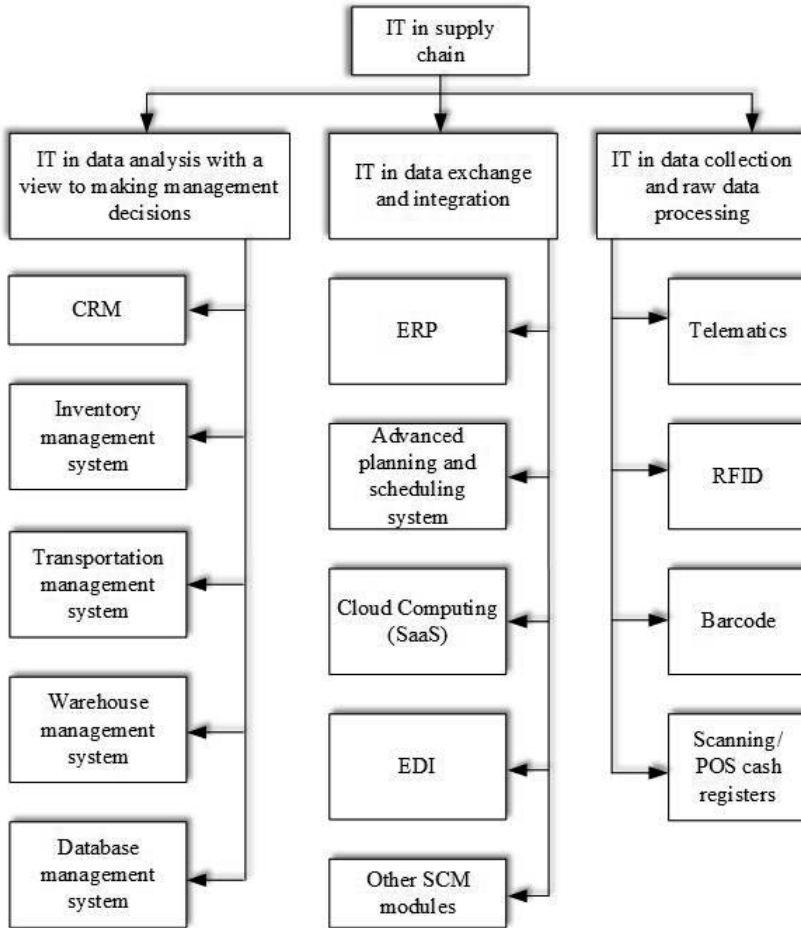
IT in supply chain

IT in data analysis with a view to making management decisions

CRM

Inventory management system

Transportation management system

Warehouse management system

Database management system

IT in data exchange and integration

ERP

Advanced planning and scheduling system

Cloud Computing (SaaS)

EDI

Other SCM modules

IT in data collection and raw data processing

Telematics

RFID

Barcode

Scanning/ POS cash registers